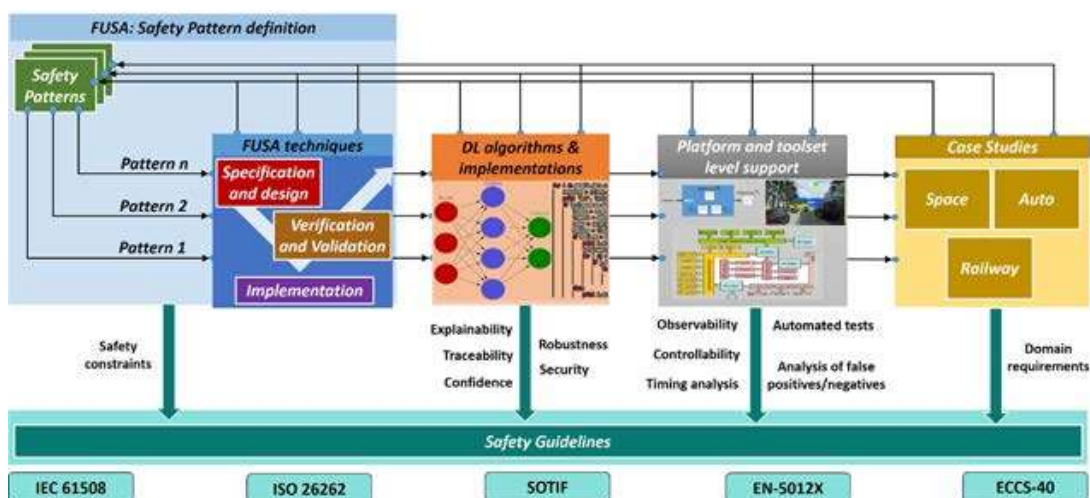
FUSA: Safety Pattern definition

Safety Patterns

FUSA techniques

Pattern n

Pattern 2

Pattern 1

Specification and design

Verification and Validation

Implementation

DL algorithms & implementations

Platform and toolset level support

Case Studies

Space

Auto

Railway

Safety constraints

Explainability

Traceability

Confidence

Robustness

Security

Observability

Controllability

Timing analysis

Automated tests

Analysis of false positives/negatives

Domain requirements

Safety Guidelines

IEC 61508

ISO 26262

SOTIF

EN-5012X

ECCS-40